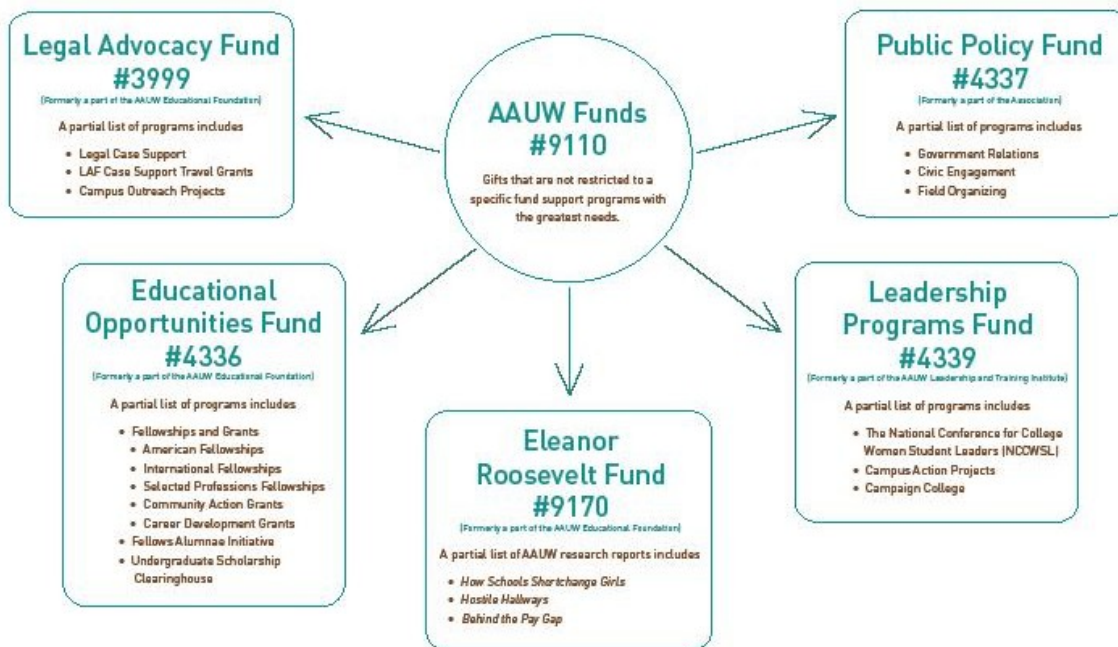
AAUW Funds
#9110

Gifts that are not restricted to a specific fund support programs with the greatest needs.

Legal Advocacy Fund
#3999
(Formerly a part of the AAUW Educational Foundation)

A partial list of programs includes

- Legal Case Support
- LAF Case Support Travel Grants
- Campus Outreach Projects

Public Policy Fund
#4337
(Formerly a part of the Association)

A partial list of programs includes

- Government Relations
- Civic Engagement
- Field Organizing

Educational Opportunities Fund
#4336
(Formerly a part of the AAUW Educational Foundation)

A partial list of programs includes

- Fellowships and Grants
  - American Fellowships
  - International Fellowships
  - Selected Professions Fellowships
  - Community Action Grants
  - Career Development Grants
- Fellows Alumnae Initiative
- Undergraduate Scholarship Clearinghouse

Eleanor Roosevelt Fund
#9170
(Formerly a part of the AAUW Educational Foundation)

A partial list of AAUW research reports includes

- How Schools Shortchange Girls
- Hostile Hallways
- Behind the Pay Gap

Leadership Programs Fund
#4339
(Formerly a part of the AAUW Leadership and Training Institute)

A partial list of programs includes

- The National Conference for College Women Student Leaders (NCCWSL)
- Campus Action Projects
- Campaign College